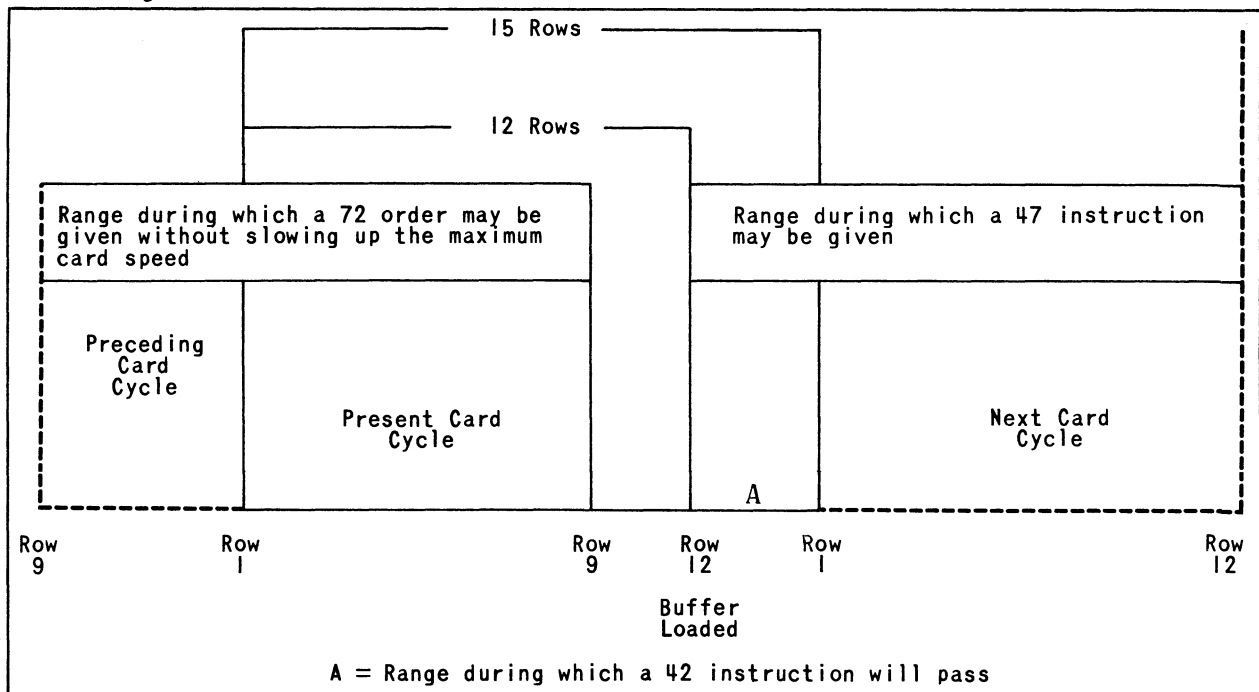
15 Rows

12 Rows

Range during which a 72 order may be given without slowing up the maximum card speed

Range during which a 47 instruction may be given

Preceding Card Cycle

Present Card Cycle

Next Card Cycle

A

Row 9

Row 1

Row 9

Row 12

Row 1

Row 12

Buffer Loaded

A = Range during which a 42 instruction will pass